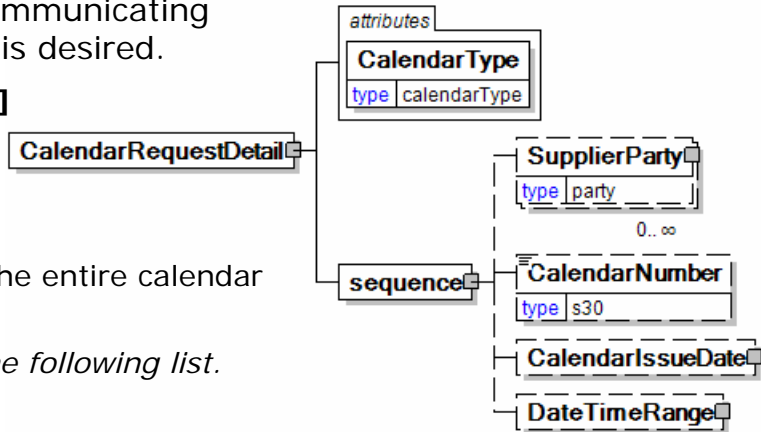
mmunicating
is desired.

]

he entire calendar

e following list.

attributes
CalendarType
type calendarType

CalendarRequestDetail

sequence

SupplierParty
type party
0.. ∞

CalendarNumber
type s30

CalendarIssueDate

DateTimeRange